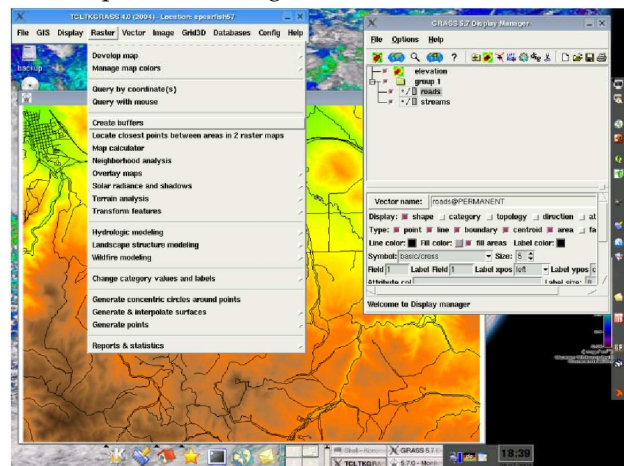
TCLTKGRASS 4.0 (2004) - Location: spearfish57

File GIS Display Raster Vector Image Grid3D Databases Config Help

backup

Develop map
Manage map colors

Query by coordinate(s)
Query with mouse

Create buffers
Locate closest points between areas in 2 raster maps
Map calculator
Neighborhood analysis
Overlay maps
Solar radiance and shadows
Terrain analysis
Transform features

Hydrologic modeling
Landscape structure modeling
Wildfire modeling

Change category values and labels

Generate concentric circles around points
Generate & interpolate surfaces
Generate points

Reports & statistics

GRASS 5.7 Display Manager

File Options Help

elevation
group 1
roads
streams

Vector name: roads@PERMANENT
Display: shape category topology direction at
Type: point line boundary centroid area fa
Line color: Fill color: fill areas Label color:
Symbol: basic/cross Size: 5
Field 1 Label Field 1 Label xpos left Label ypos c
Attribute col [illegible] Label size: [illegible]

Welcome to Display manager

GRASS 5.7.0
TCLTKGRA
5.7.0 - Moni
18:39